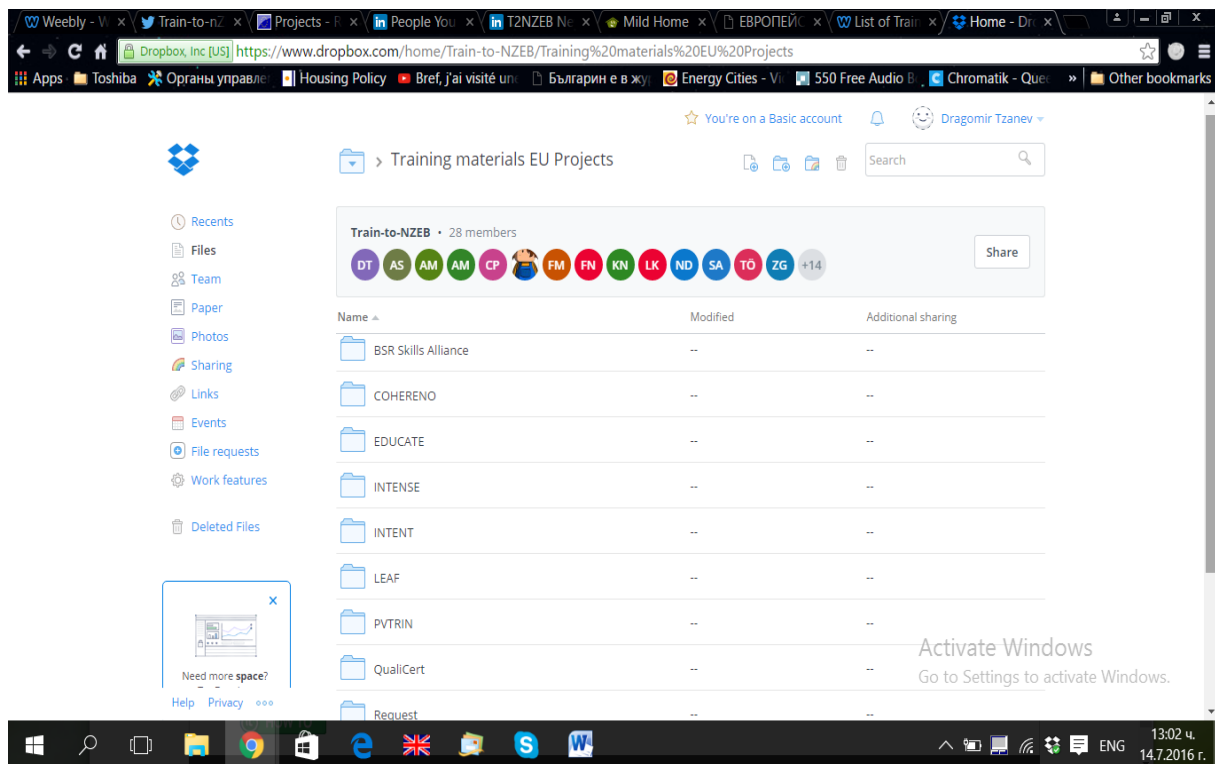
Weebly - W × Train-to-nZ × Projects - R × People You × T2NZEB Ne × Mild Home × ЕВРОПЕЙС × List of Trai × Home - Dr ×

Dropbox, Inc [US] https://www.dropbox.com/home/Train-to-NZEB/Training%20materials%20EU%20Projects

Apps Toshiba Органы управле Housing Policy Bref, j'ai visité un Българин е в жу Energy Cities - Vi 550 Free Audio B Chromatik - Que » Other bookmarks

You're on a Basic account Dragomir Tzanev

› Training materials EU Projects

Search

Recents
Files
Team
Paper
Photos
Sharing
Links
Events
File requests
Work features

Deleted Files

Train-to-NZEB • 28 members

DT AS AM AM CP FM FN KN LK ND SA TÖ ZG +14

Share

| Name | Modified | Additional sharing |
|---|---|---|
| BSR Skills Alliance | -- | -- |
| COHERENO | -- | -- |
| EDUCATE | -- | -- |
| INTENSE | -- | -- |
| INTENT | -- | -- |
| LEAF | -- | -- |
| PVTRIN | -- | -- |
| QualiCert | -- | -- |
| Request | -- | -- |

×
Need more space?

Help Privacy ◦◦◦

Activate Windows
Go to Settings to activate Windows.

ENG 13:02 ч.
14.7.2016 г.